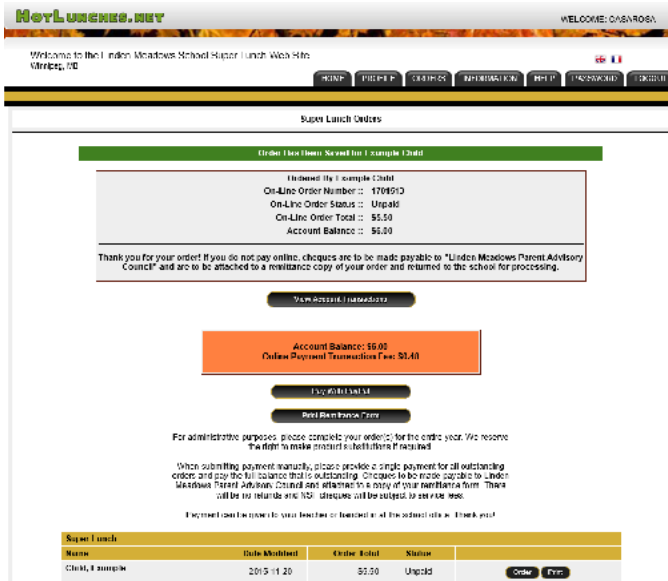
HotLunches.net

WELCOME: CASAROSA

Welcome to the Linden Meadows School Super Lunch Web Site
Winnipeg, MB

HOME | PROFILE | ORDERS | INFORMATION | HELP | PASSWORD | LOGOUT

Super Lunch Orders

Order Has Been Saved for Example Child

Ordered By Example Child
On-Line Order Number :: 1701510
On-Line Order Status :: Unpaid
On-Line Order Total :: $5.50
Account Balance :: $6.00

Thank you for your order! If you do not pay online, cheques are to be made payable to "Linden Meadows Parent Advisory Council" and are to be attached to a remittance copy of your order and returned to the school for processing.

View Account Transactions

Account Balance: $6.00
Online Payment Transaction Fee: $0.40

Pay With PayPal

Print Remittance Form

For administrative purposes, please complete your order(s) for the entire year. We reserve the right to make product substitutions if required.

When submitting payment manually, please provide a single payment for all outstanding orders and pay the full balance that is outstanding. Cheques to be made payable to Linden Meadows Parent Advisory Council and attached to a copy of your remittance form. There will be no refunds and NSF cheques will be subject to service fees.

Payment can be given to your teacher or handed in at the school office. Thank you!

| Super Lunch | | | | |
|---|---|---|---|---|
| Name | Date Modified | Order Total | Status | |
| Child, Example | 2015-11-20 | $5.50 | Unpaid | Order Print |